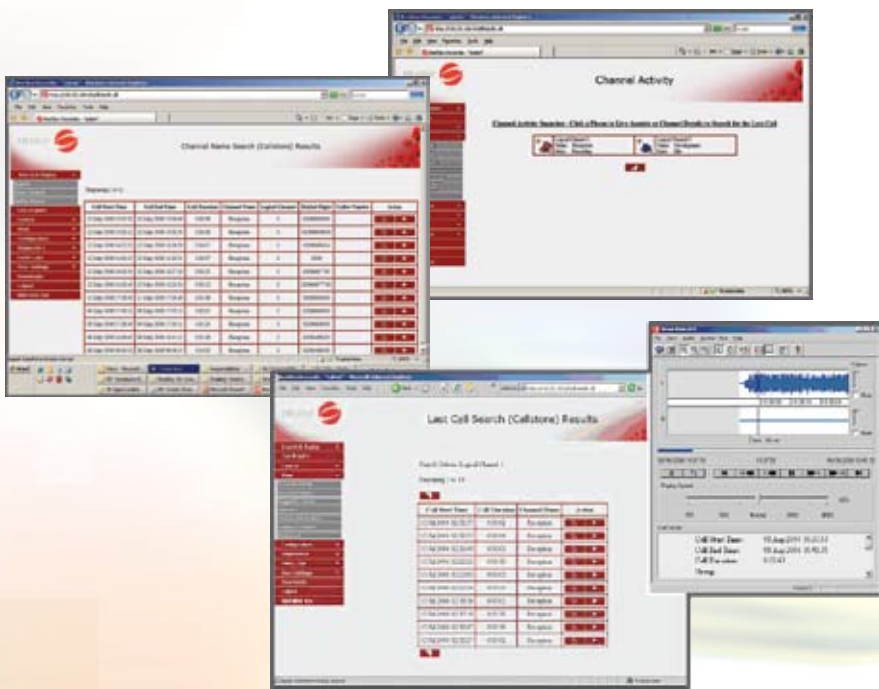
Channel Activity

Channel Activity Snapshot - Click a Phone to Live Monitor or Channel Details or Search for the Last Call

Channel Name Search (Callstore) Results

| Call Start Time | Call End Time | Call Duration | Channel Name | Logical Channel | Dialled Digits | Caller Number | Action |
|---|---|---|---|---|---|---|---|
| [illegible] | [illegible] | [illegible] | Reception | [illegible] | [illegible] | | |

Last Call Search (Callstore) Results

| Call Start Time | Call Duration | Channel Name | Action |
|---|---|---|---|
| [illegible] | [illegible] | Reception | |

Call Start Time: 05 Aug 2010 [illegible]
Call End Time: 05 Aug 2010 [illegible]
Call Duration: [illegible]